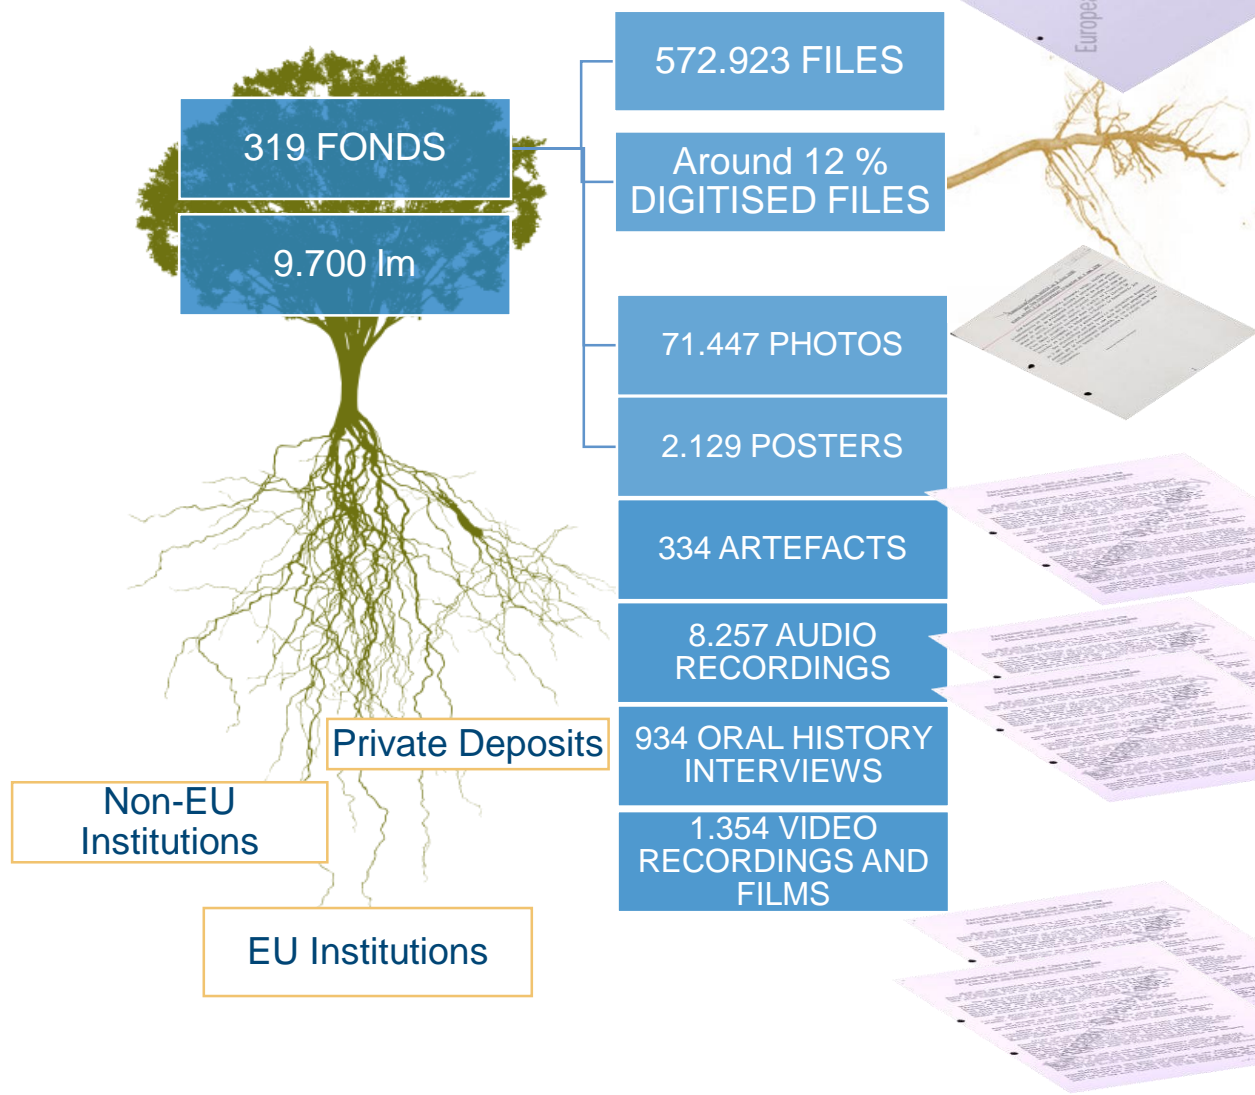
319 FONDS

9.700 lm

572.923 FILES

Around 12 % DIGITISED FILES

71.447 PHOTOS

2.129 POSTERS

334 ARTEFACTS

8.257 AUDIO RECORDINGS

934 ORAL HISTORY INTERVIEWS

1.354 VIDEO RECORDINGS AND FILMS

Private Deposits

Non-EU Institutions

EU Institutions

Europe